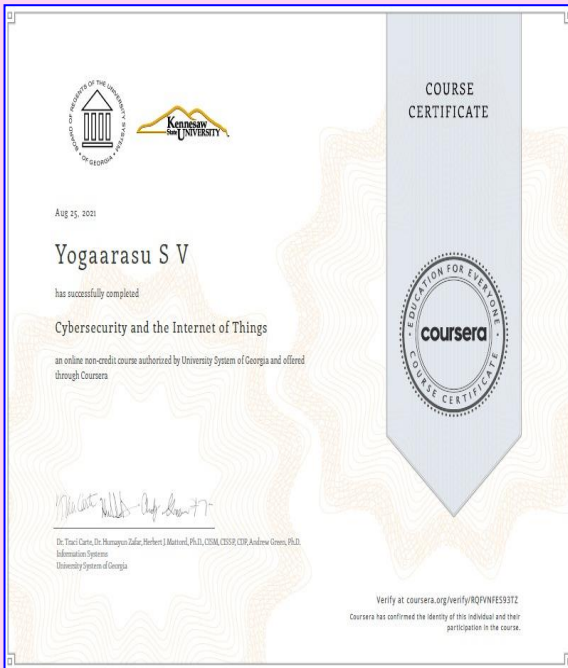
BOARD OF REGENTS OF THE UNIVERSITY SYSTEM OF GEORGIA

Kennesaw State UNIVERSITY

COURSE CERTIFICATE

Aug 25, 2021

Yogaarasu S V

has successfully completed

Cybersecurity and the Internet of Things

an online non-credit course authorized by University System of Georgia and offered through Coursera

EDUCATION FOR EVERYONE
coursera
COURSE CERTIFICATE

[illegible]

Dr. Traci Carte, Dr. Humayun Zafar, Herbert J. Mattord, Ph.D., CISM, CISSP, CDP, Andrew Green, Ph.D.
Information Systems
University System of Georgia

Verify at coursera.org/verify/RQFVNFES93TZ
Coursera has confirmed the identity of this individual and their participation in the course.